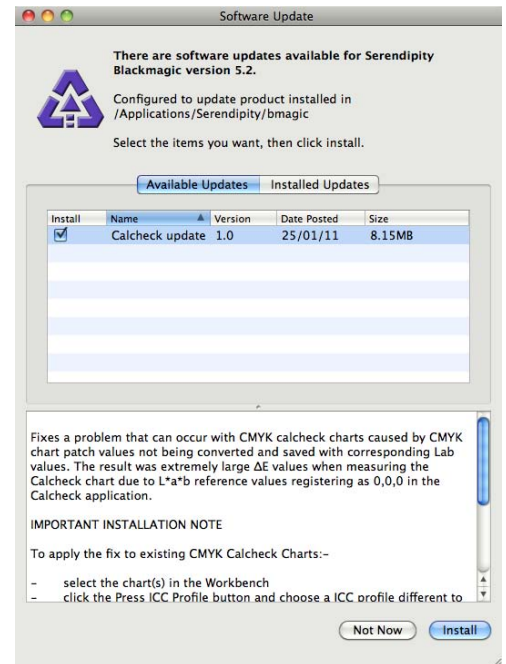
Software Update

There are software updates available for Serendipity Blackmagic version 5.2.

Configured to update product installed in /Applications/Serendipity/bmagic

Select the items you want, then click install.

Available Updates | Installed Updates

| Install | Name | Version | Date Posted | Size |
|---|---|---|---|---|
| ☑ | Calcheck update | 1.0 | 25/01/11 | 8.15MB |

Fixes a problem that can occur with CMYK calcheck charts caused by CMYK chart patch values not being converted and saved with corresponding Lab values. The result was extremely large ΔE values when measuring the Calcheck chart due to L*a*b reference values registering as 0,0,0 in the Calcheck application.

IMPORTANT INSTALLATION NOTE

To apply the fix to existing CMYK Calcheck Charts:-

- select the chart(s) in the Workbench
- click the Press ICC Profile button and choose a ICC profile different to

Not Now
Install